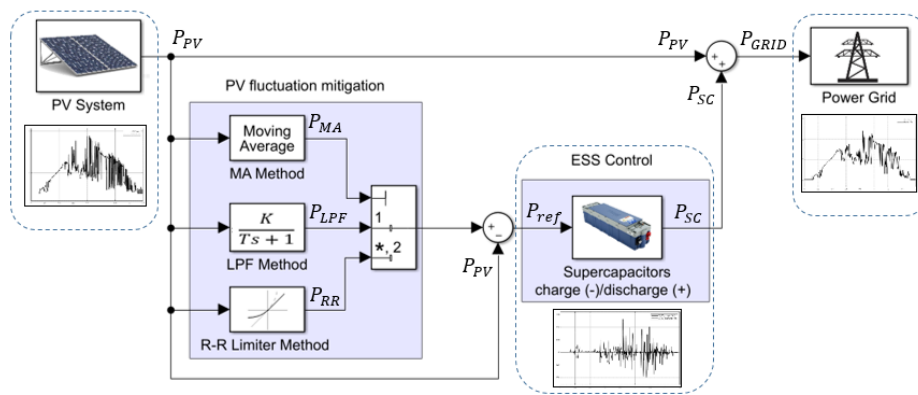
PV System

$P_{PV}$

PV fluctuation mitigation

Moving Average

$P_{MA}$

MA Method

$\frac{K}{Ts+1}$

$P_{LPF}$

LPF Method

$P_{RR}$

R-R Limiter Method

1

*, 2

+

−

$P_{PV}$

ESS Control

$P_{ref}$

Supercapacitors charge (-)/discharge (+)

$P_{SC}$

$P_{PV}$

+

+

$P_{SC}$

$P_{GRID}$

Power Grid